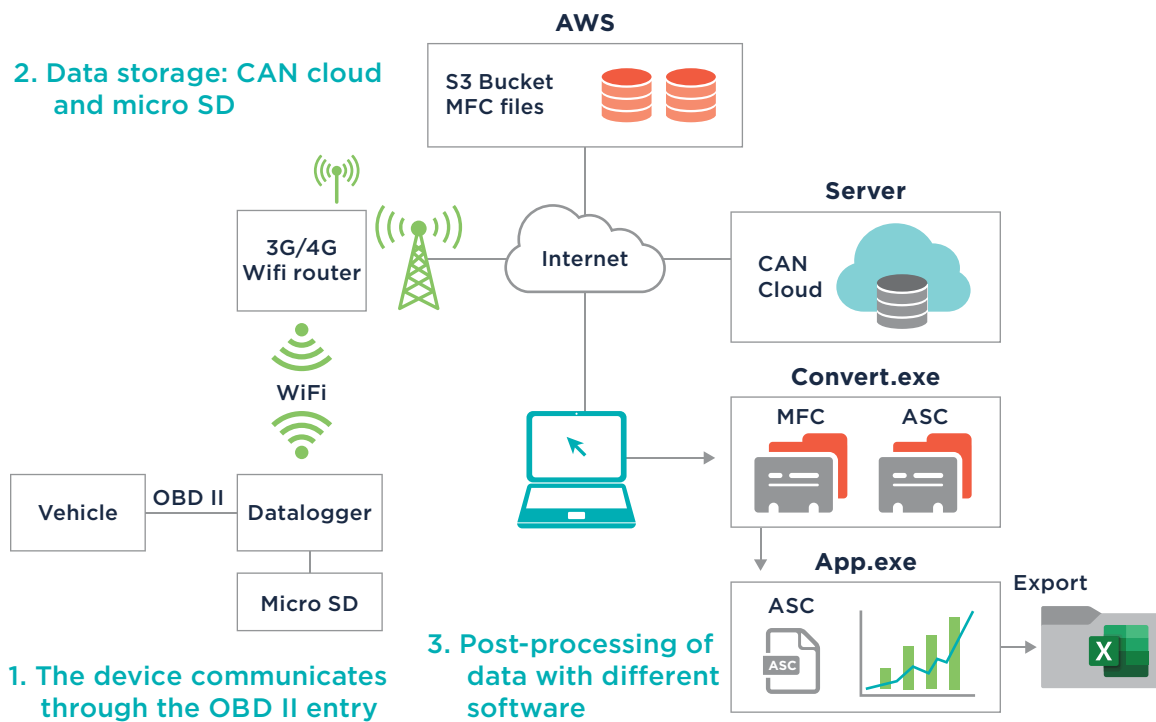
2. Data storage: CAN cloud and micro SD

AWS

S3 Bucket MFC files

3G/4G Wifi router

Internet

Server

CAN Cloud

WiFi

Convert.exe

MFC

ASC

Vehicle

OBD II

Datalogger

Micro SD

App.exe

Export

ASC

ASC

X

1. The device communicates through the OBD II entry

3. Post-processing of data with different software